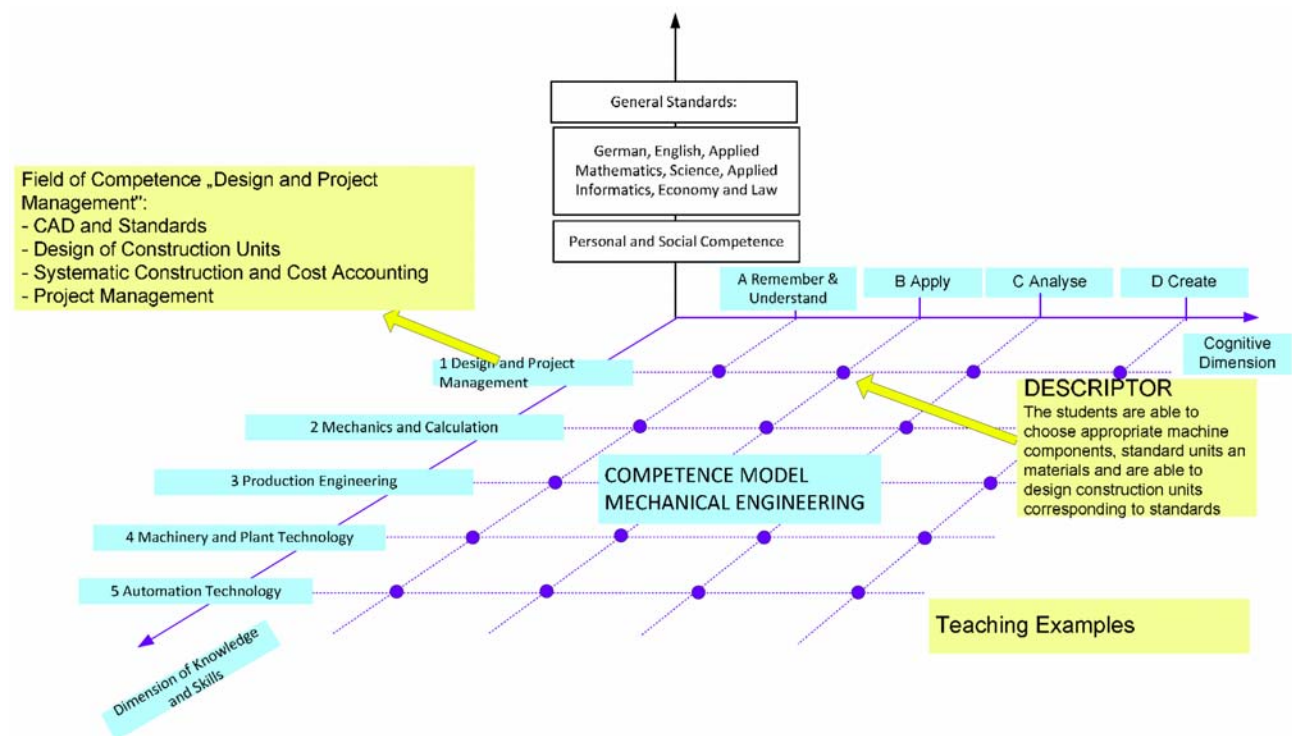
General Standards:

German, English, Applied Mathematics, Science, Applied Informatics, Economy and Law

Personal and Social Competence

Field of Competence „Design and Project Management":
- CAD and Standards
- Design of Construction Units
- Systematic Construction and Cost Accounting
- Project Management

A Remember & Understand

B Apply

C Analyse

D Create

Cognitive Dimension

1 Design and Project Management

2 Mechanics and Calculation

3 Production Engineering

4 Machinery and Plant Technology

5 Automation Technology

DESCRIPTOR
The students are able to choose appropriate machine components, standard units an materials and are able to design construction units corresponding to standards

COMPETENCE MODEL MECHANICAL ENGINEERING

Teaching Examples

Dimension of Knowledge and Skills